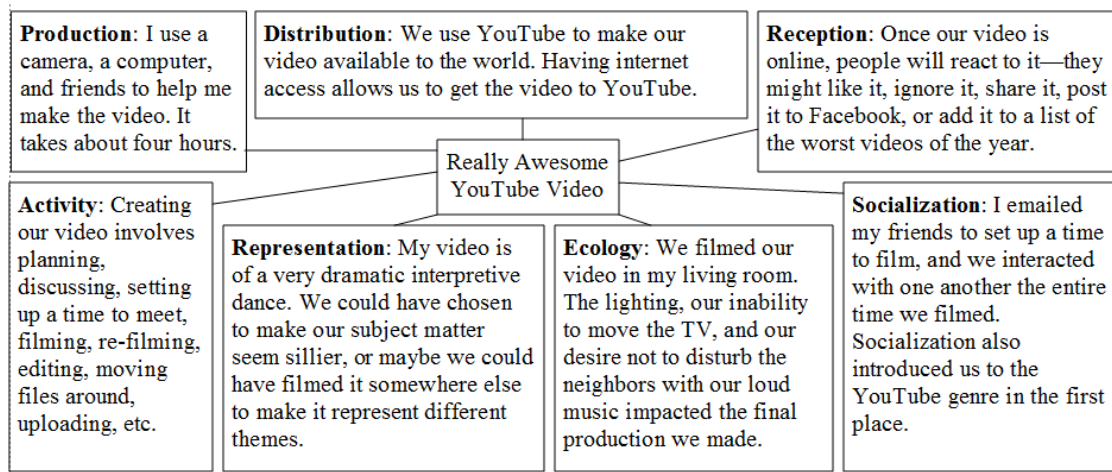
**Production**: I use a camera, a computer, and friends to help me make the video. It takes about four hours.

**Distribution**: We use YouTube to make our video available to the world. Having internet access allows us to get the video to YouTube.

**Reception**: Once our video is online, people will react to it—they might like it, ignore it, share it, post it to Facebook, or add it to a list of the worst videos of the year.

Really Awesome YouTube Video

**Activity**: Creating our video involves planning, discussing, setting up a time to meet, filming, re-filming, editing, moving files around, uploading, etc.

**Representation**: My video is of a very dramatic interpretive dance. We could have chosen to make our subject matter seem sillier, or maybe we could have filmed it somewhere else to make it represent different themes.

**Ecology**: We filmed our video in my living room. The lighting, our inability to move the TV, and our desire not to disturb the neighbors with our loud music impacted the final production we made.

**Socialization**: I emailed my friends to set up a time to film, and we interacted with one another the entire time we filmed. Socialization also introduced us to the YouTube genre in the first place.